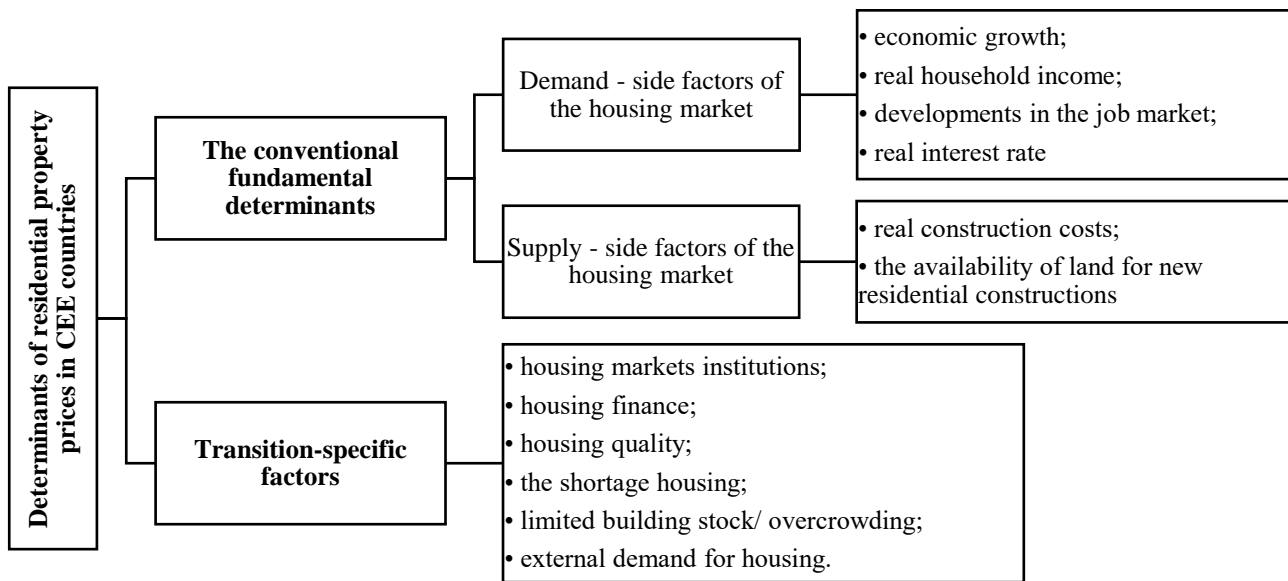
Determinants of residential property prices in CEE countries

The conventional fundamental determinants

Demand - side factors of the housing market

• economic growth;
• real household income;
• developments in the job market;
• real interest rate

Supply - side factors of the housing market

• real construction costs;
• the availability of land for new residential constructions

Transition-specific factors

• housing markets institutions;
• housing finance;
• housing quality;
• the shortage housing;
• limited building stock/ overcrowding;
• external demand for housing.